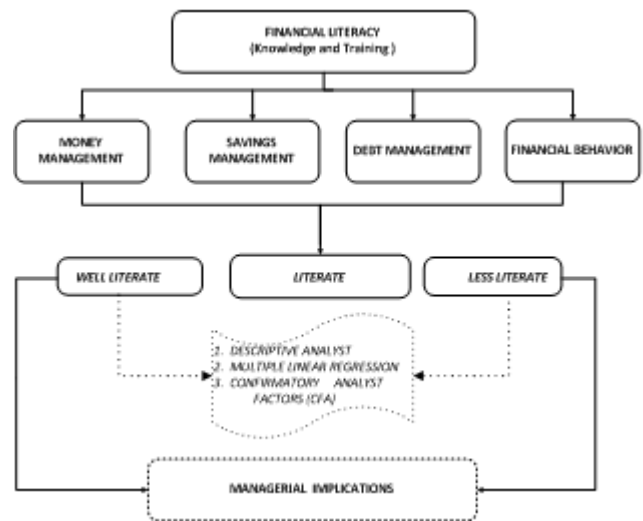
FINANCIAL LITERACY
(Knowledge and Training )

MONEY MANAGEMENT

SAVINGS MANAGEMENT

DEBT MANAGEMENT

FINANCIAL BEHAVIOR

WELL LITERATE

LITERATE

LESS LITERATE

1. DESCRIPTIVE ANALYST
2. MULTIPLE LINEAR REGRESSION
3. CONFIRMATORY ANALYST FACTORS (CFA)

MANAGERIAL IMPLICATIONS